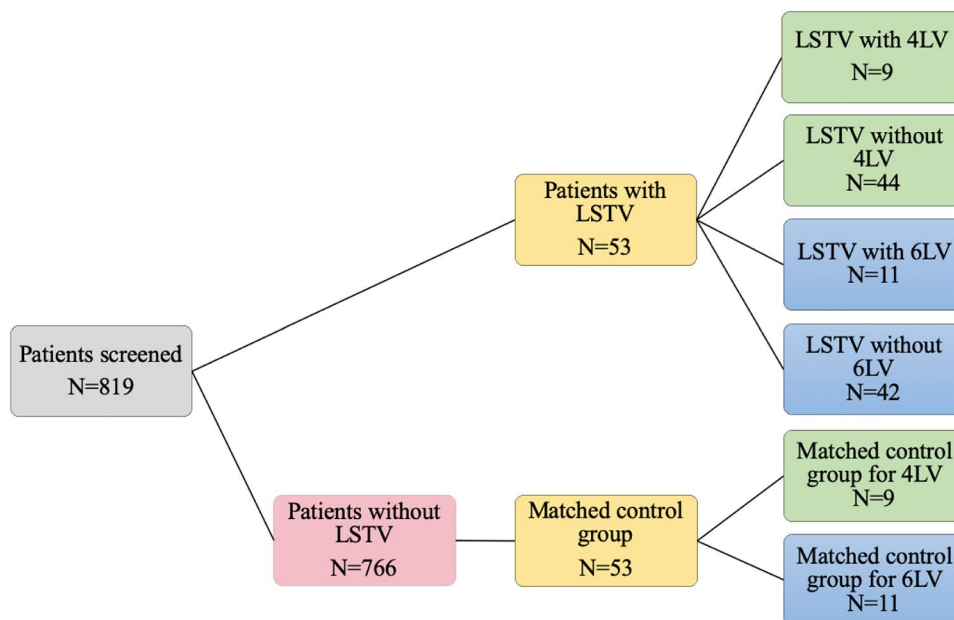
Patients screened
N=819

Patients with LSTV
N=53

Patients without LSTV
N=766

Matched control group
N=53

LSTV with 4LV
N=9

LSTV without 4LV
N=44

LSTV with 6LV
N=11

LSTV without 6LV
N=42

Matched control group for 4LV
N=9

Matched control group for 6LV
N=11